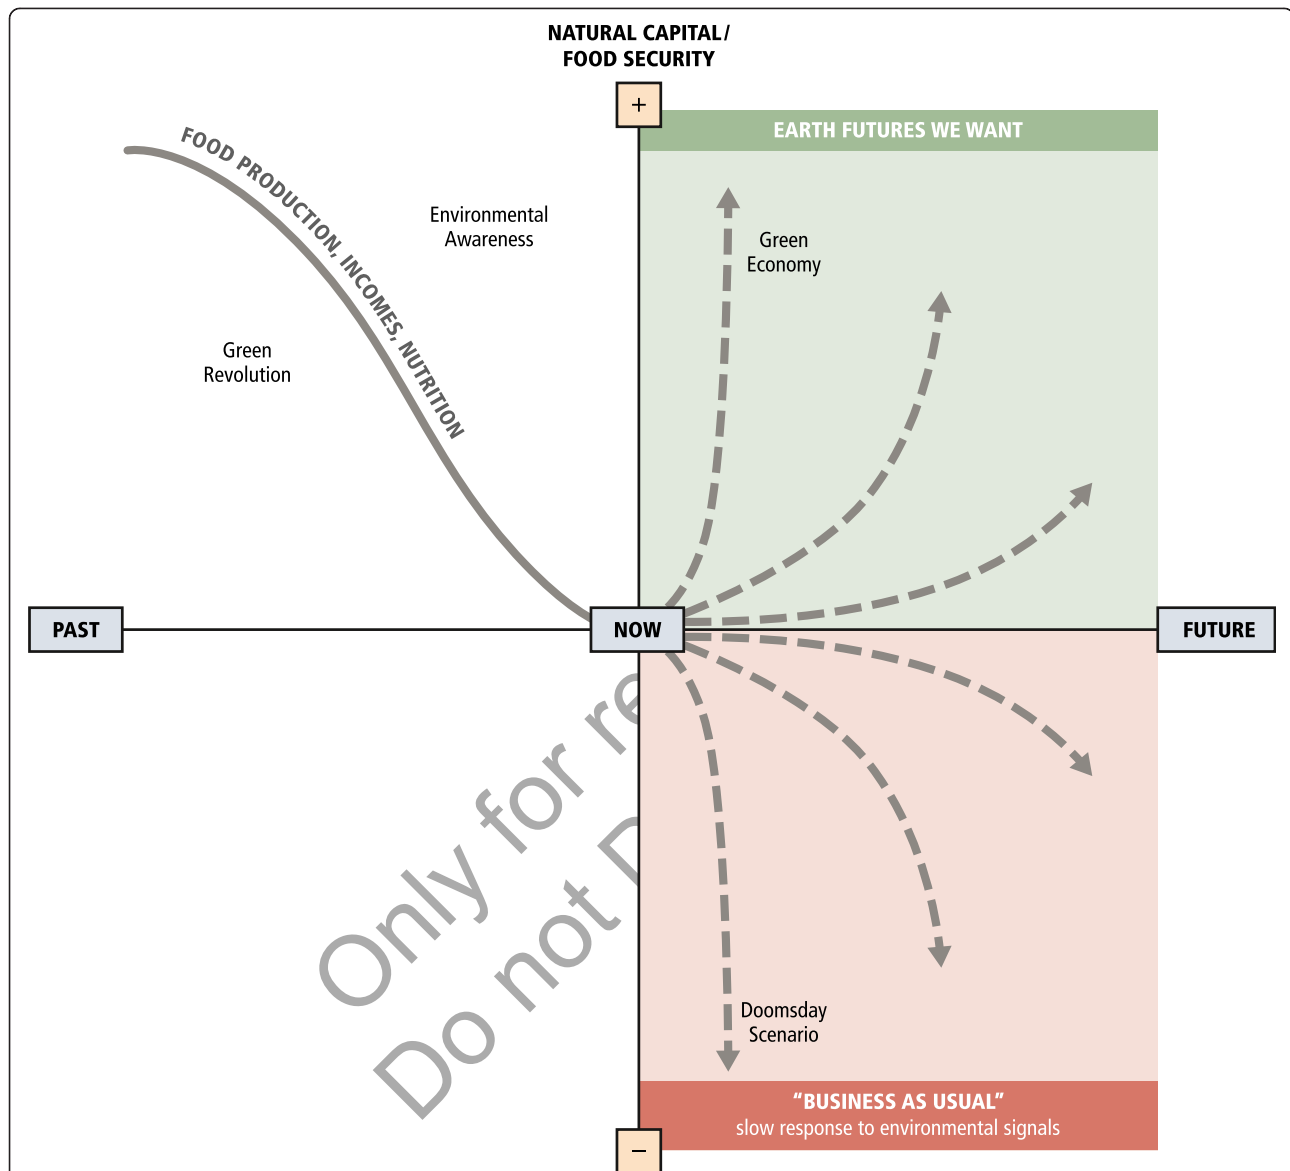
NATURAL CAPITAL/
FOOD SECURITY

+

EARTH FUTURES WE WANT

FOOD PRODUCTION, INCOMES, NUTRITION

Environmental Awareness

Green Economy

Green Revolution

PAST

NOW

FUTURE

Only for re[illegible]
Do not D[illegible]

Doomsday Scenario

"BUSINESS AS USUAL"
slow response to environmental signals

−